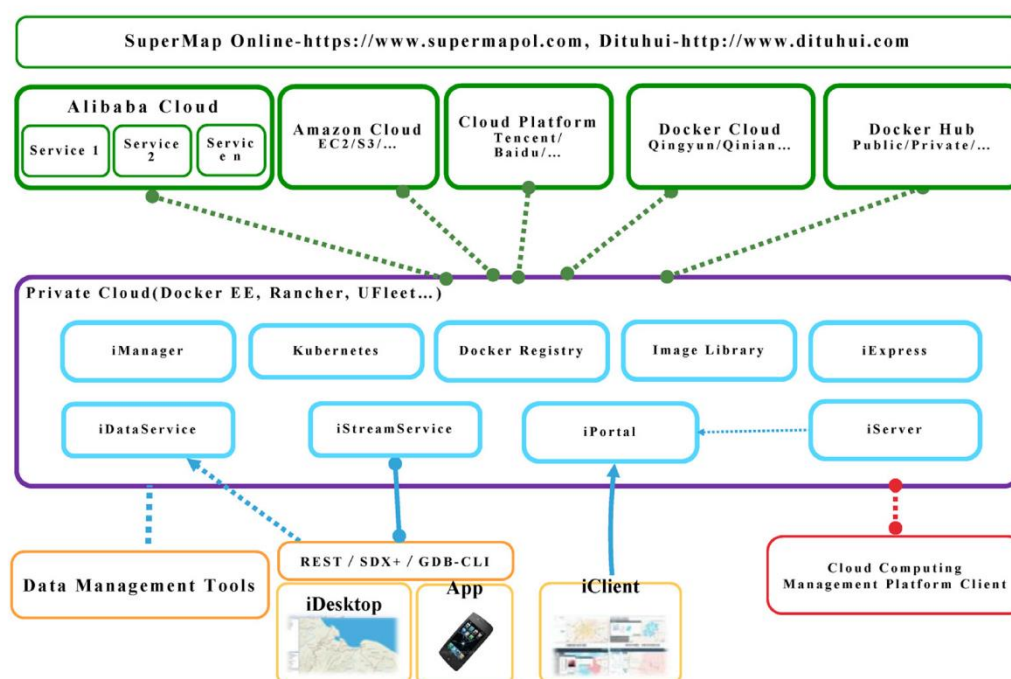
SuperMap Online-https://www.supermapol.com, Dituhui-http://www.dituhui.com

Alibaba Cloud

Service 1

Service 2

Servic e n

Amazon Cloud
EC2/S3/...

Cloud Platform
Tencent/
Baidu/...

Docker Cloud
Qingyun/Qinian...

Docker Hub
Public/Private/...

Private Cloud(Docker EE, Rancher, UFleet...)

iManager

Kubernetes

Docker Registry

Image Library

iExpress

iDataService

iStreamService

iPortal

iServer

Data Management Tools

REST / SDX+ / GDB-CLI

iDesktop

App

iClient

Cloud Computing
Management Platform Client